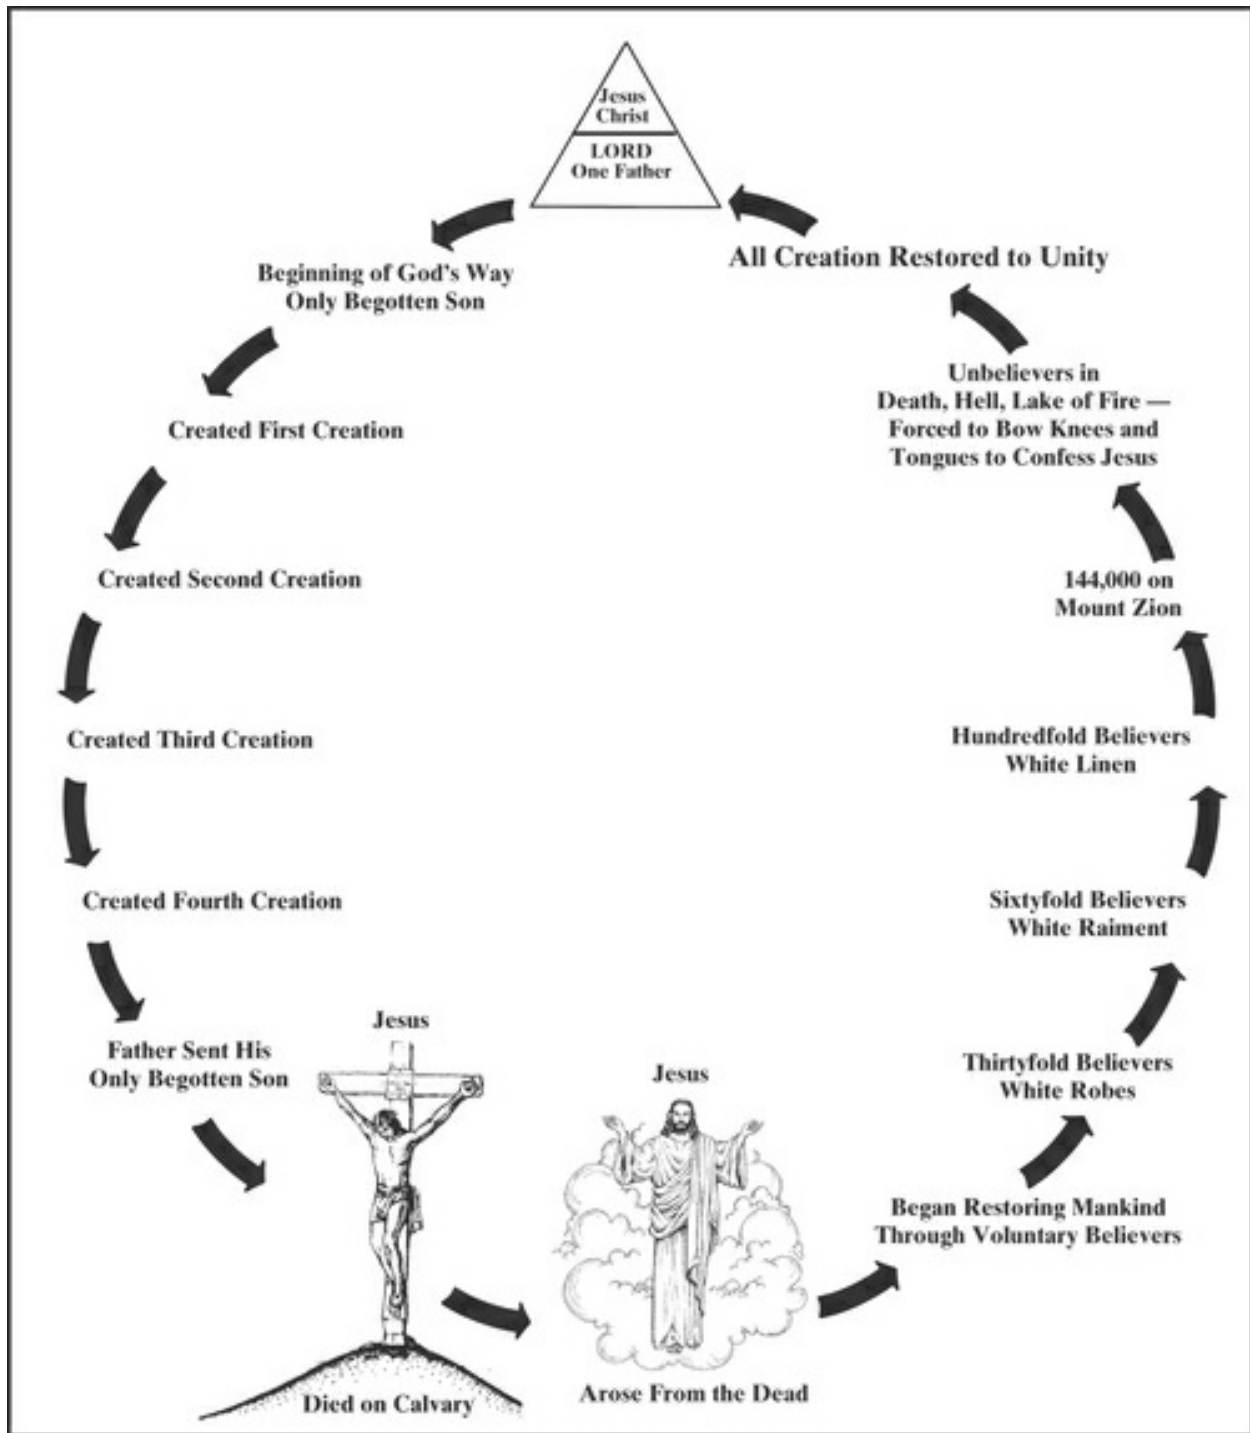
Jesus Christ

LORD One Father

Beginning of God's Way Only Begotten Son

Created First Creation

Created Second Creation

Created Third Creation

Created Fourth Creation

Father Sent His Only Begotten Son

Jesus

Died on Calvary

Jesus

Arose From the Dead

Began Restoring Mankind Through Voluntary Believers

Thirtyfold Believers White Robes

Sixtyfold Believers White Raiment

Hundredfold Believers White Linen

144,000 on Mount Zion

Unbelievers in Death, Hell, Lake of Fire — Forced to Bow Knees and Tongues to Confess Jesus

All Creation Restored to Unity